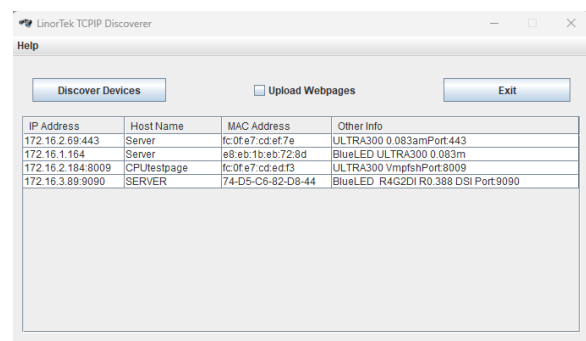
LinorTek TCPIP Discoverer

Help

Discover Devices

Upload Webpages

Exit

| IP Address | Host Name | MAC Address | Other Info |
|---|---|---|---|
| 172.16.2.69:443 | Server | fc:0f:e7:cd:ef:7e | ULTRA300 0.083amPort:443 |
| 172.16.1.164 | Server | e8:eb:1b:eb:72:8d | BlueLED ULTRA300 0.083m |
| 172.16.2.184:8009 | CPUtestpage | fc:0f:e7:cd:ed:f3 | ULTRA300 VmpfshPort:8009 |
| 172.16.3.89:9090 | SERVER | 74-D5-C6-82-D8-44 | BlueLED R4G2DI R0.388 DSI Port:9090 |